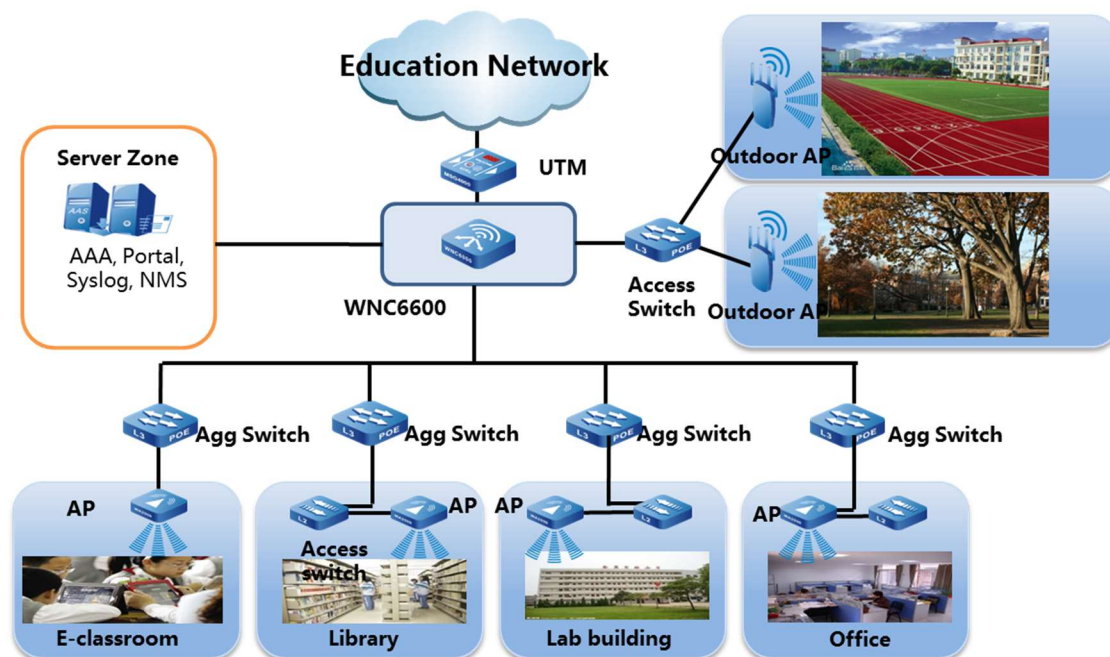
Education Network

Server Zone

AAA, Portal, Syslog, NMS

UTM

WNC6600

Access Switch

Outdoor AP

Outdoor AP

Agg Switch

Agg Switch

Agg Switch

Agg Switch

AP

E-classroom

Access switch

AP

Library

AP

Lab building

AP

Office